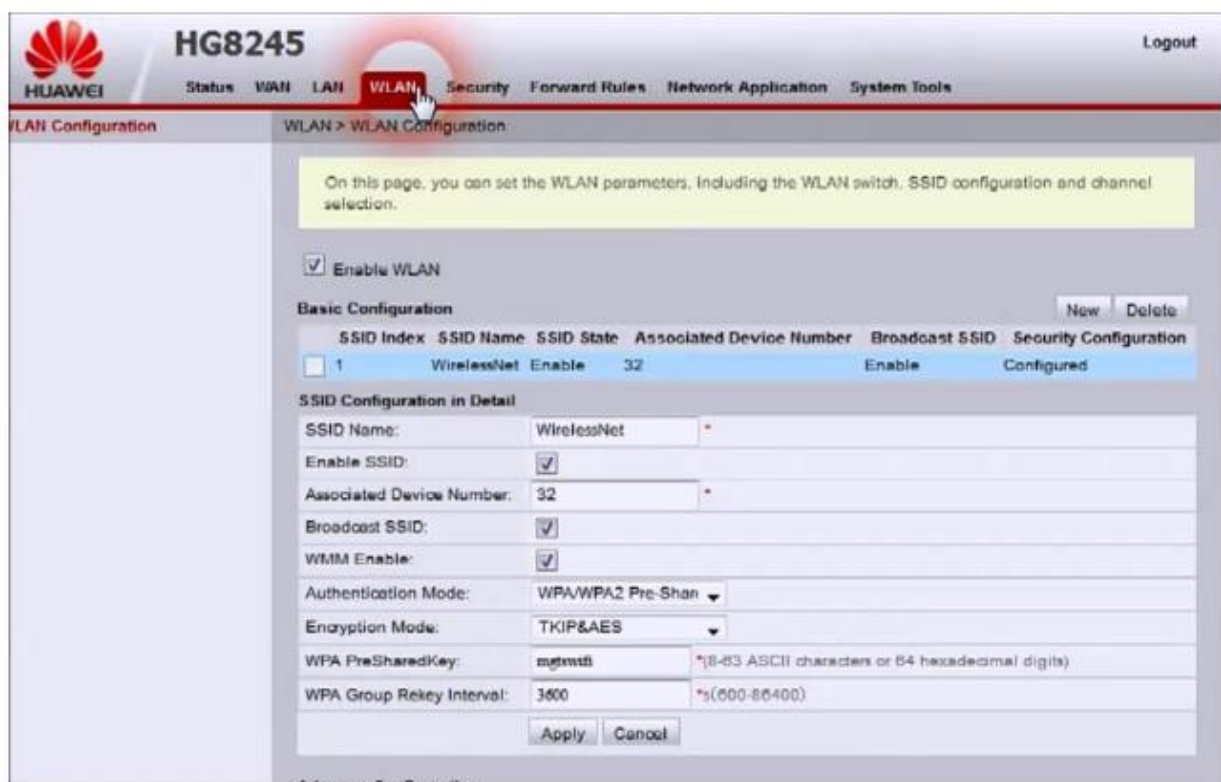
HUAWEI

HG8245

Logout

Status WAN LAN WLAN Security Forward Rules Network Application System Tools

WLAN Configuration

WLAN > WLAN Configuration

On this page, you can set the WLAN parameters, including the WLAN switch, SSID configuration and channel selection.

Enable WLAN

Basic Configuration

New Delete

| | SSID Index | SSID Name | SSID State | Associated Device Number | Broadcast SSID | Security Configuration |
|---|---|---|---|---|---|---|
| | 1 | WirelessNet | Enable | 32 | Enable | Configured |

SSID Configuration in Detail

| | |
|---|---|
| SSID Name: | WirelessNet * |
| Enable SSID: | |
| Associated Device Number: | 32 * |
| Broadcast SSID: | |
| WMM Enable: | |
| Authentication Mode: | WPA/WPA2 Pre-Shar |
| Encryption Mode: | TKIP&AES |
| WPA PreSharedKey: | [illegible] *(8-63 ASCII characters or 64 hexadecimal digits) |
| WPA Group Rekey Interval: | 3600 *s(600-86400) |

Apply Cancel